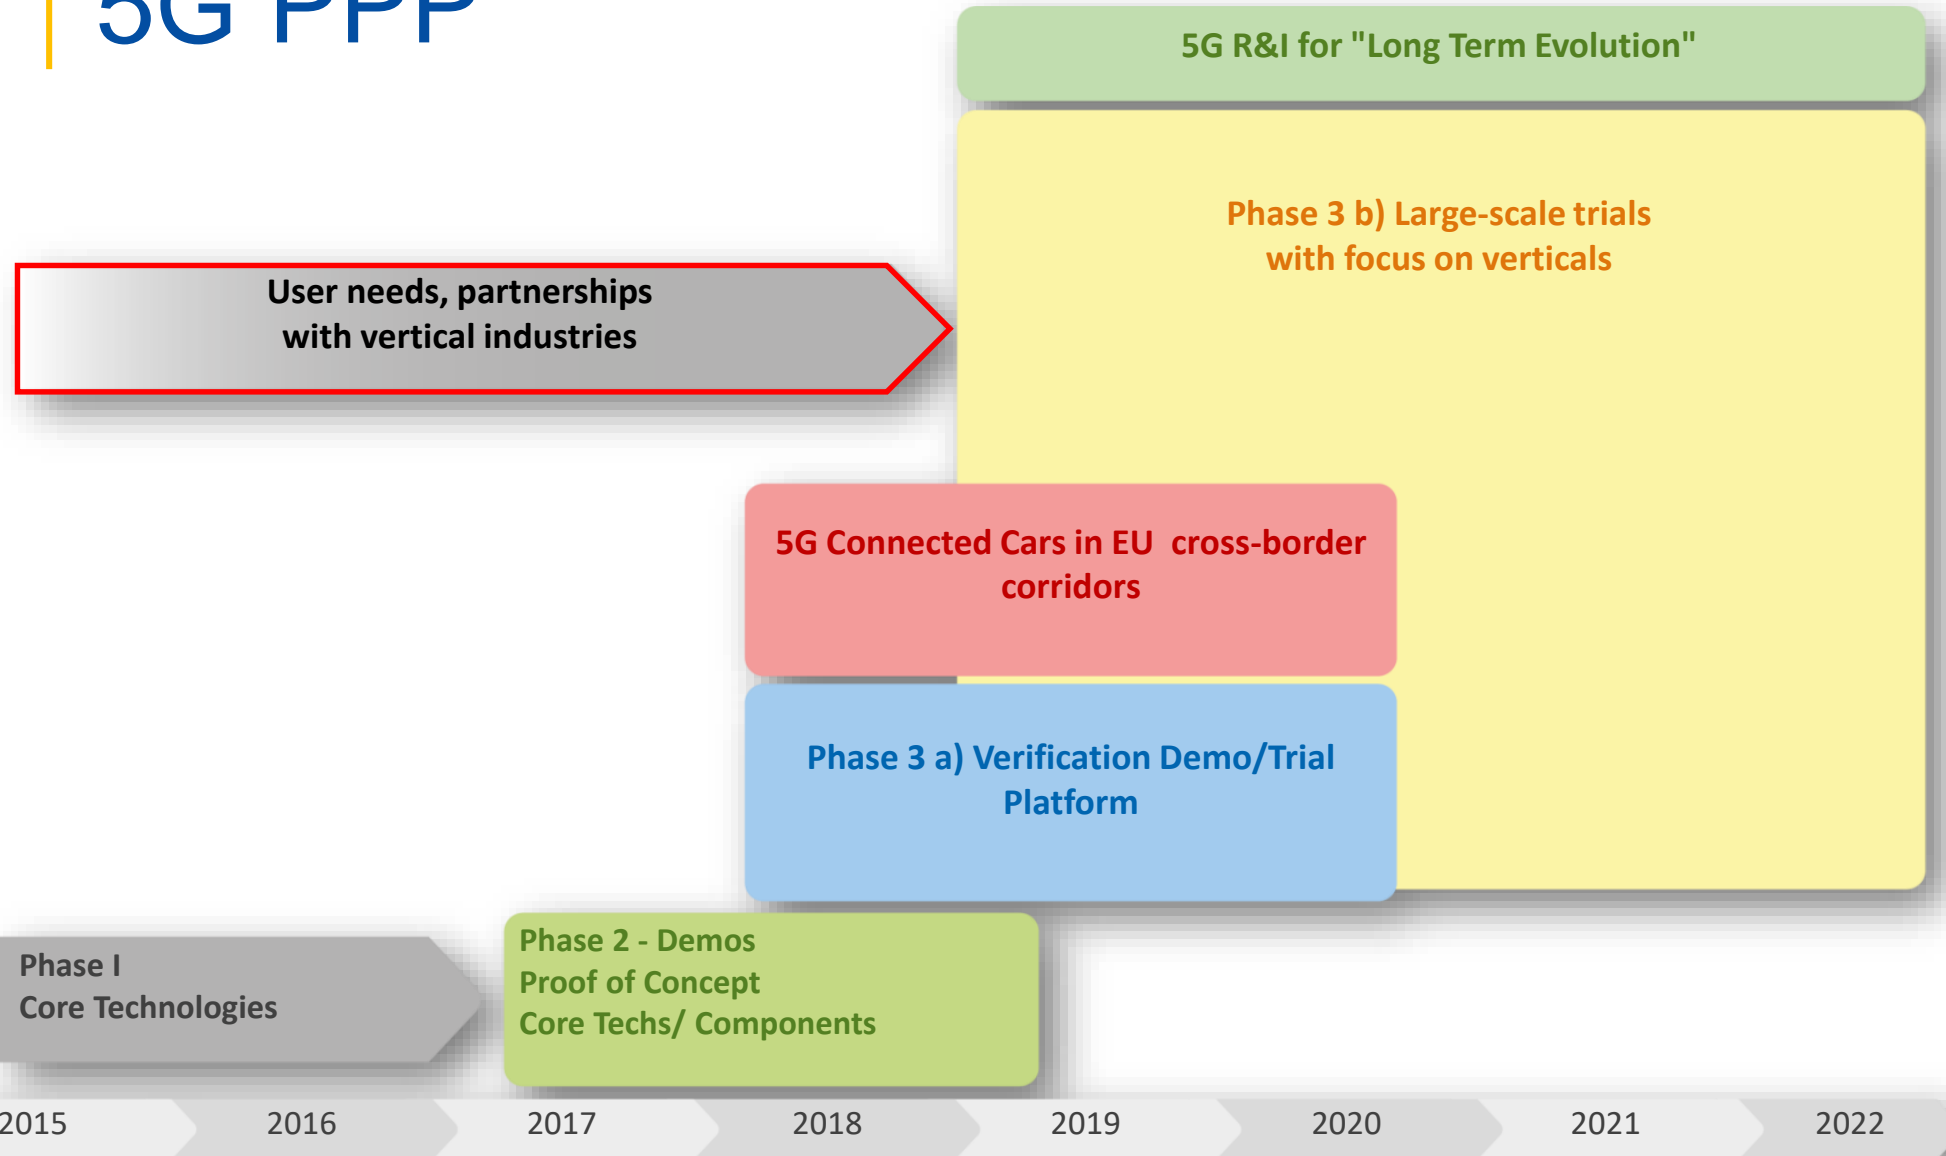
5G PPP

5G R&I for "Long Term Evolution"

Phase 3 b) Large-scale trials with focus on verticals

User needs, partnerships with vertical industries

5G Connected Cars in EU cross-border corridors

Phase 3 a) Verification Demo/Trial Platform

Phase I
Core Technologies

Phase 2 - Demos
Proof of Concept
Core Techs/ Components

2015 2016 2017 2018 2019 2020 2021 2022